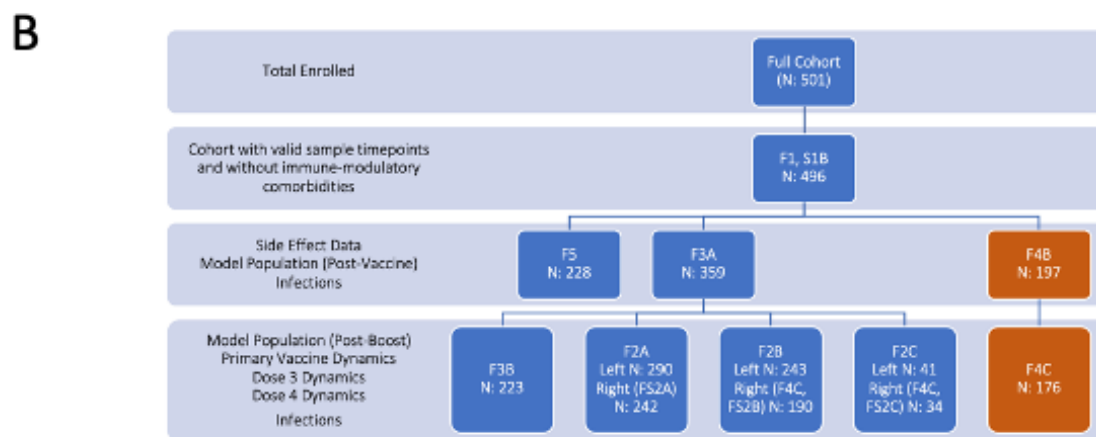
B

Total Enrolled

Full Cohort (N: 501)

Cohort with valid sample timepoints and without immune-modulatory comorbidities

F1, S1B N: 496

Side Effect Data
Model Population (Post-Vaccine)
Infections

F5 N: 228

F3A N: 359

F4B N: 197

Model Population (Post-Boost)
Primary Vaccine Dynamics
Dose 3 Dynamics
Dose 4 Dynamics
Infections

F3B N: 223

F2A Left N: 290 Right (FS2A) N: 242

F2B Left N: 243 Right (F4C, FS2B) N: 190

F2C Left N: 41 Right (F4C, FS2C) N: 34

F4C N: 176